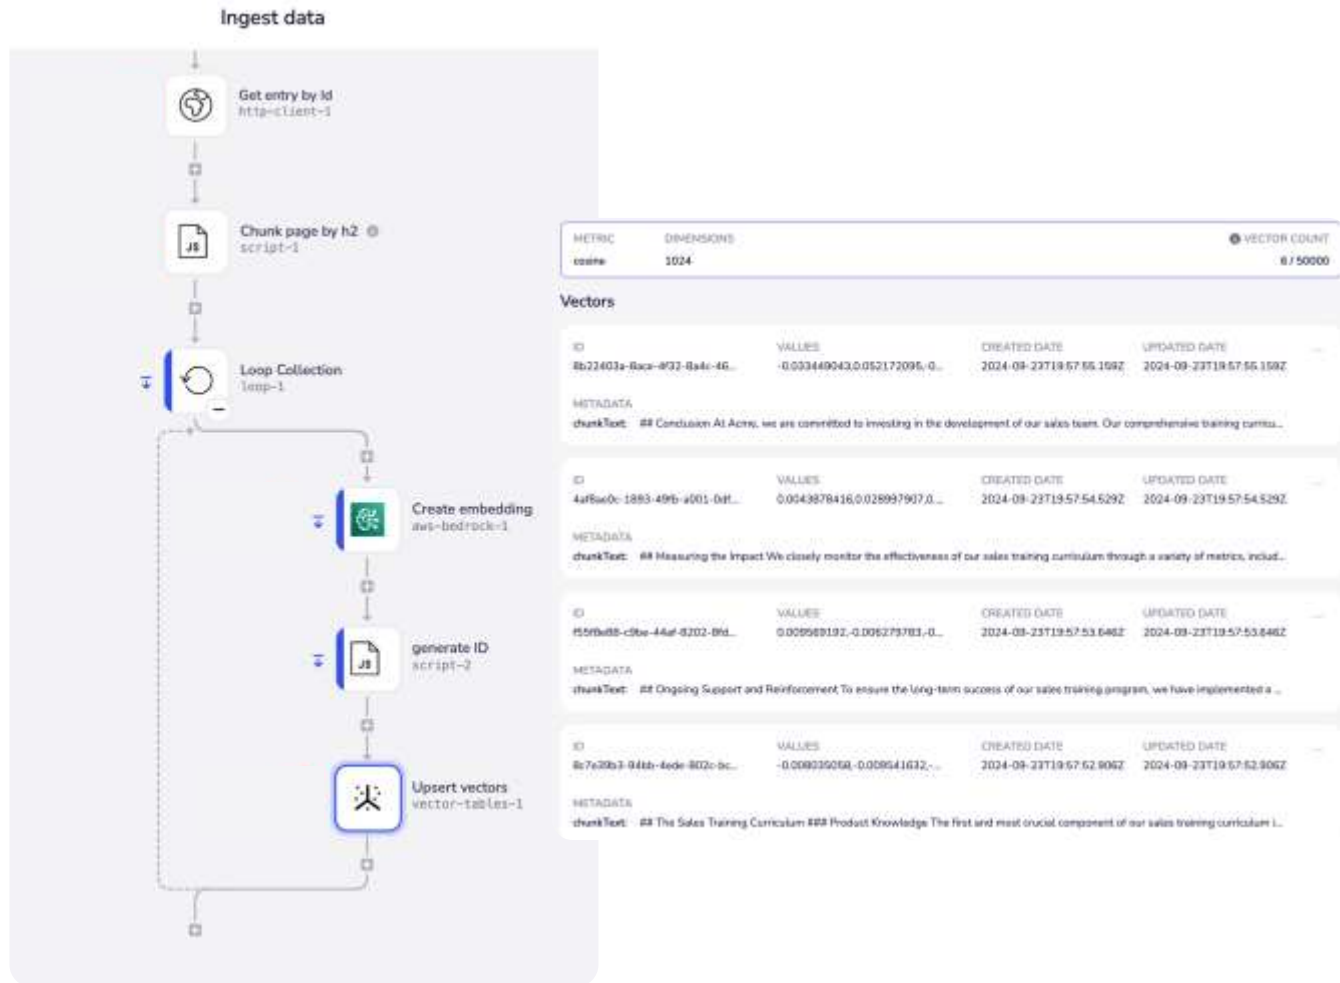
Ingest data

Get entry by Id
http-client-1

Chunk page by h2
script-1

Loop Collection
loop-1

Create embedding
aws-bedrock-1

generate ID
script-2

Upsert vectors
vector-tables-1

| METRIC | DIMENSIONS | VECTOR COUNT |
|---|---|---|
| cosine | 1024 | 8 / 50000 |

Vectors

| ID | VALUES | CREATED DATE | UPDATED DATE |
|---|---|---|---|
| 8b22403a-8aca-4f32-8a4c-46... | -0.033449043,0.052172095,-0... | 2024-09-23T19:57:55.159Z | 2024-09-23T19:57:55.159Z |

METADATA
chunkText: ## Conclusion At Acme, we are committed to investing in the development of our sales team. Our comprehensive training curricu...

| ID | VALUES | CREATED DATE | UPDATED DATE |
|---|---|---|---|
| 4af8ae0c-1893-49fb-a001-0df... | 0.0043878416,0.028997907,0... | 2024-09-23T19:57:54.529Z | 2024-09-23T19:57:54.529Z |

METADATA
chunkText: ## Measuring the Impact We closely monitor the effectiveness of our sales training curriculum through a variety of metrics, includ...

| ID | VALUES | CREATED DATE | UPDATED DATE |
|---|---|---|---|
| f55f8e88-c9be-44af-8202-8fd... | 0.009589192,-0.006279783,-0... | 2024-09-23T19:57:53.646Z | 2024-09-23T19:57:53.646Z |

METADATA
chunkText: ## Ongoing Support and Reinforcement To ensure the long-term success of our sales training program, we have implemented a ...

| ID | VALUES | CREATED DATE | UPDATED DATE |
|---|---|---|---|
| 8c7e39b3-94bb-4ede-802c-bc... | -0.008039058,-0.008541632,-... | 2024-09-23T19:57:52.906Z | 2024-09-23T19:57:52.906Z |

METADATA
chunkText: ## The Sales Training Curriculum ### Product Knowledge The first and most crucial component of our sales training curriculum i...